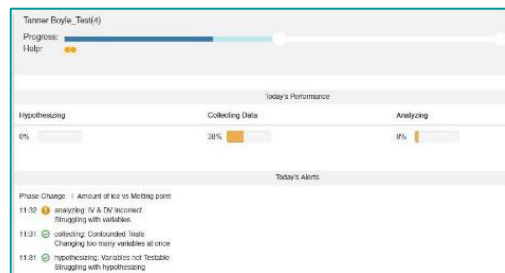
Tanner Boyle_Test(4)

Progress:

Help:

Today's Performance

Hypothesizing

0%

Collecting Data

38%

Analyzing

8%

Today's Alerts

Phase Change | Amount of Ice vs Melting point

11:32 analyzing: IV & DV Incorrect
Struggling with variables

11:31 collecting: Confounded Trials
Changing too many variables at once

11:31 hypothesizing: Variables not Testable
Struggling with hypothesizing